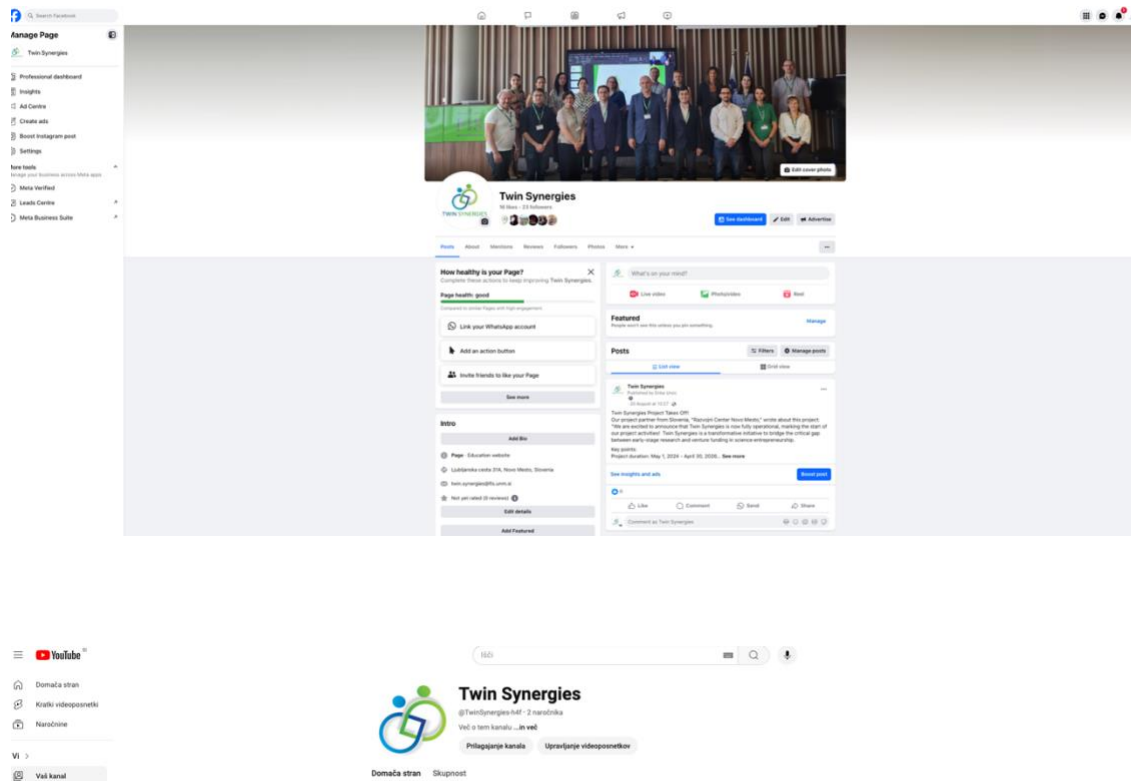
Search Facebook

Manage Page

Twin Synergies

Professional dashboard
Insights
Ad Centre
Create ads
Boost Instagram post
Settings

More tools
Manage your business across Meta apps
Meta Verified
Leads Centre
Meta Business Suite

Edit cover photo

Twin Synergies
16 likes • 23 followers

TWIN SYNERGIES

See dashboard
Edit
Advertise

Posts About Mentions Reviews Followers Photos More

How healthy is your Page?
Complete these actions to keep improving Twin Synergies.
Page health: good
Compared to similar Pages with high engagement

Link your WhatsApp account
Add an action button
Invite friends to like your Page
See more

Intro
Add Bio
Page · Education website
Ljubljanska cesta 31A, Novo Mesto, Slovenia
twin.synergies@fis.unm.si
Not yet rated (0 reviews)
Edit details
Add Featured

What's on your mind?
Live video
Photo/video
Reel

Featured
People won't see this unless you pin something.
Manage

Posts
Filters
Manage posts
List view
Grid view

Twin Synergies
Published by Erika Grici
29 August at 10:27

Twin Synergies Project Takes Off!
Our project partner from Slovenia, "Razvojni Center Novo Mesto," wrote about this project: "We are excited to announce that Twin Synergies is now fully operational, marking the start of our project activities! Twin Synergies is a transformative initiative to bridge the critical gap between early-stage research and venture funding in science entrepreneurship.
Key points:
Project duration: May 1, 2024 - April 30, 2026... See more

See insights and ads
Boost post
6
Like
Comment
Send
Share
Comment as Twin Synergies

YouTube SI

Išči

Domača stran
Kratki videoposnetki
Naročnine

Vi >
Vaš kanal

Twin Synergies
@TwinSynergies-h4f · 2 naročnika
Več o tem kanalu ...in več
Prilagajanje kanala
Upravljanje videoposnetkov

Domača stran
Skupnost